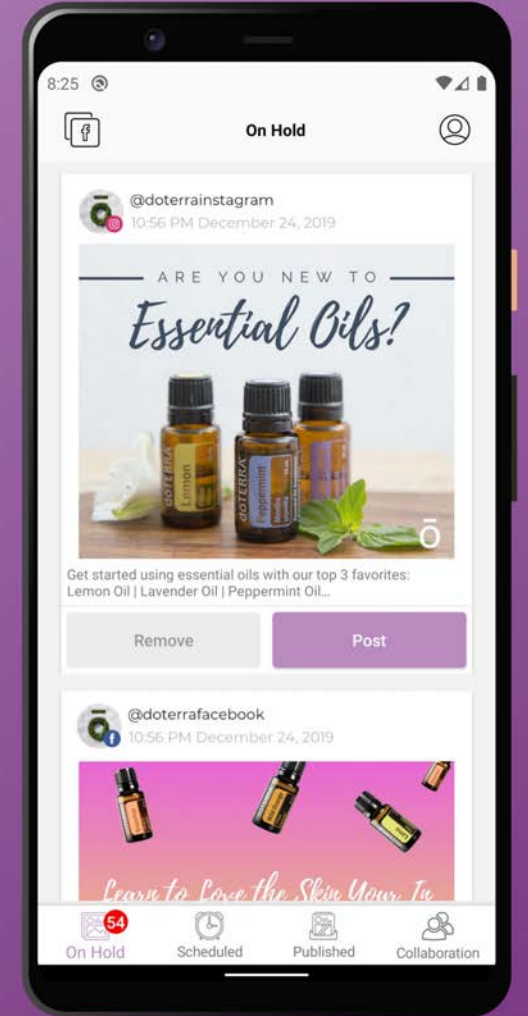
8:25

On Hold

@doterrainstagram
10:56 PM December 24, 2019

ARE YOU NEW TO
Essential Oils?

dōTERRA Lemon
dōTERRA Peppermint

Get started using essential oils with our top 3 favorites: Lemon Oil | Lavender Oil | Peppermint Oil...

Remove
Post

@doterrafacebook
10:56 PM December 24, 2019

Learn to Love the Skin You're In

54
On Hold
Scheduled
Published
Collaboration